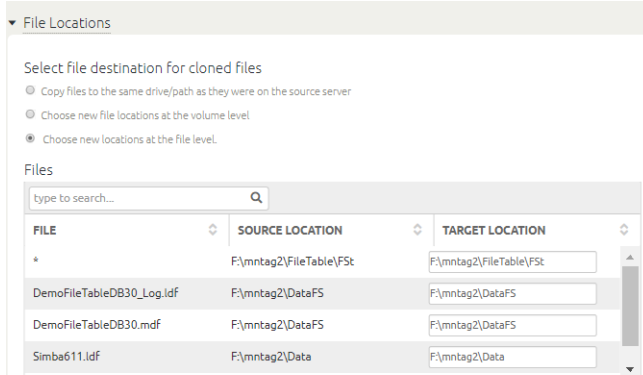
File Locations

Select file destination for cloned files

Copy files to the same drive/path as they were on the source server

Choose new file locations at the volume level

Choose new locations at the file level.

Files

type to search...

| FILE | SOURCE LOCATION | TARGET LOCATION |
|---|---|---|
| * | F:\mntag2\FileTable\FSt | F:\mntag2\FileTable\FSt |
| DemoFileTableDB30_Log.ldf | F:\mntag2\DataFS | F:\mntag2\DataFS |
| DemoFileTableDB30.mdf | F:\mntag2\DataFS | F:\mntag2\DataFS |
| Simba611.ldf | F:\mntag2\Data | F:\mntag2\Data |